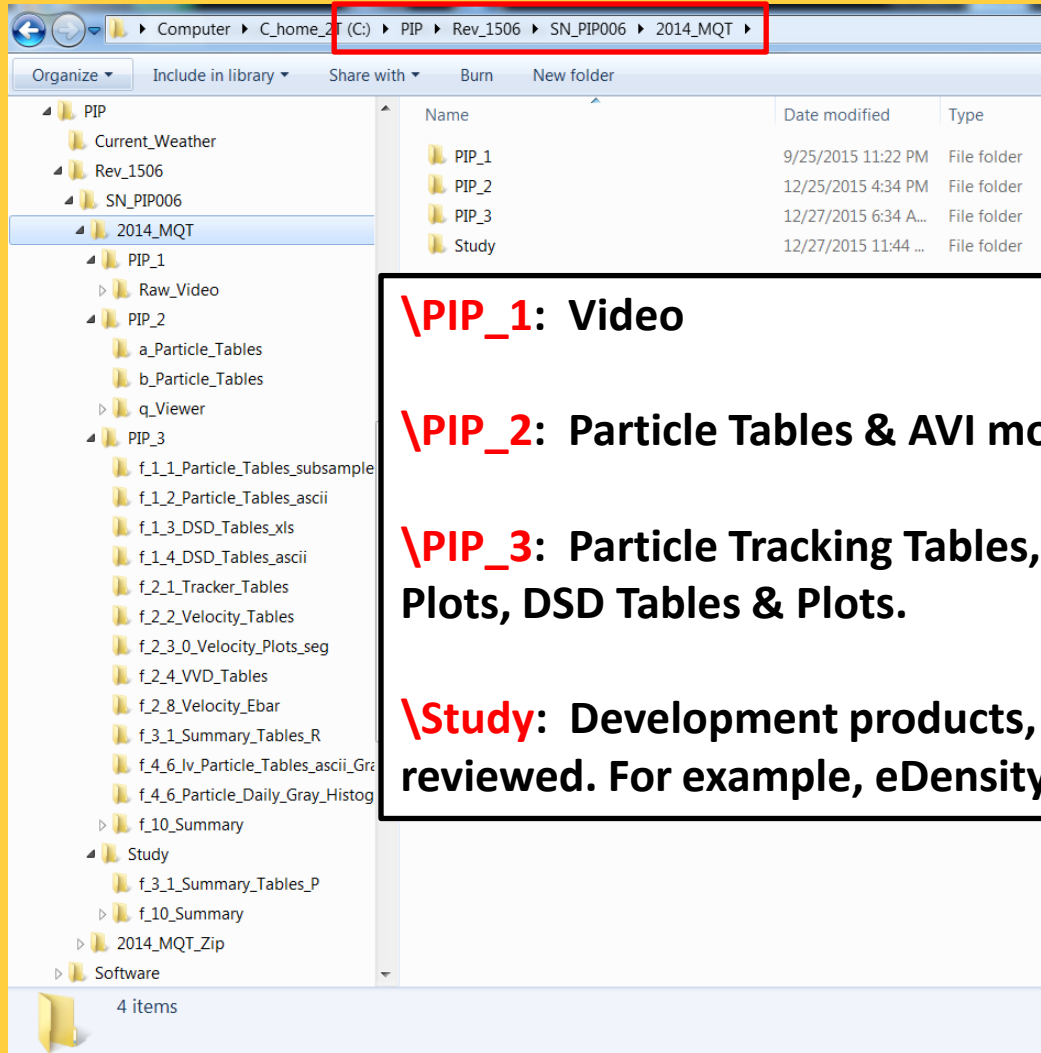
Computer ▸ C_home_2T (C:) ▸ PIP ▸ Rev_1506 ▸ SN_PIP006 ▸ 2014_MQT ▸

Organize ▾ Include in library ▾ Share with ▾ Burn New folder

PIP
Current_Weather
Rev_1506
SN_PIP006
2014_MQT
PIP_1
Raw_Video
PIP_2
a_Particle_Tables
b_Particle_Tables
q_Viewer
PIP_3
f_1_1_Particle_Tables_subsample
f_1_2_Particle_Tables_ascii
f_1_3_DSD_Tables_xls
f_1_4_DSD_Tables_ascii
f_2_1_Tracker_Tables
f_2_2_Velocity_Tables
f_2_3_0_Velocity_Plots_seg
f_2_4_VVD_Tables
f_2_8_Velocity_Ebar
f_3_1_Summary_Tables_R
f_4_6_lv_Particle_Tables_ascii_Gra
f_4_6_Particle_Daily_Gray_Histog
f_10_Summary
Study
f_3_1_Summary_Tables_P
f_10_Summary
2014_MQT_Zip
Software

| Name | Date modified | Type |
|---|---|---|
| PIP_1 | 9/25/2015 11:22 PM | File folder |
| PIP_2 | 12/25/2015 4:34 PM | File folder |
| PIP_3 | 12/27/2015 6:34 A... | File folder |
| Study | 12/27/2015 11:44 ... | File folder |

\PIP_1: Video

\PIP_2: Particle Tables & AVI mo

\PIP_3: Particle Tracking Tables, Plots, DSD Tables & Plots.

\Study: Development products, reviewed. For example, eDensity

4 items